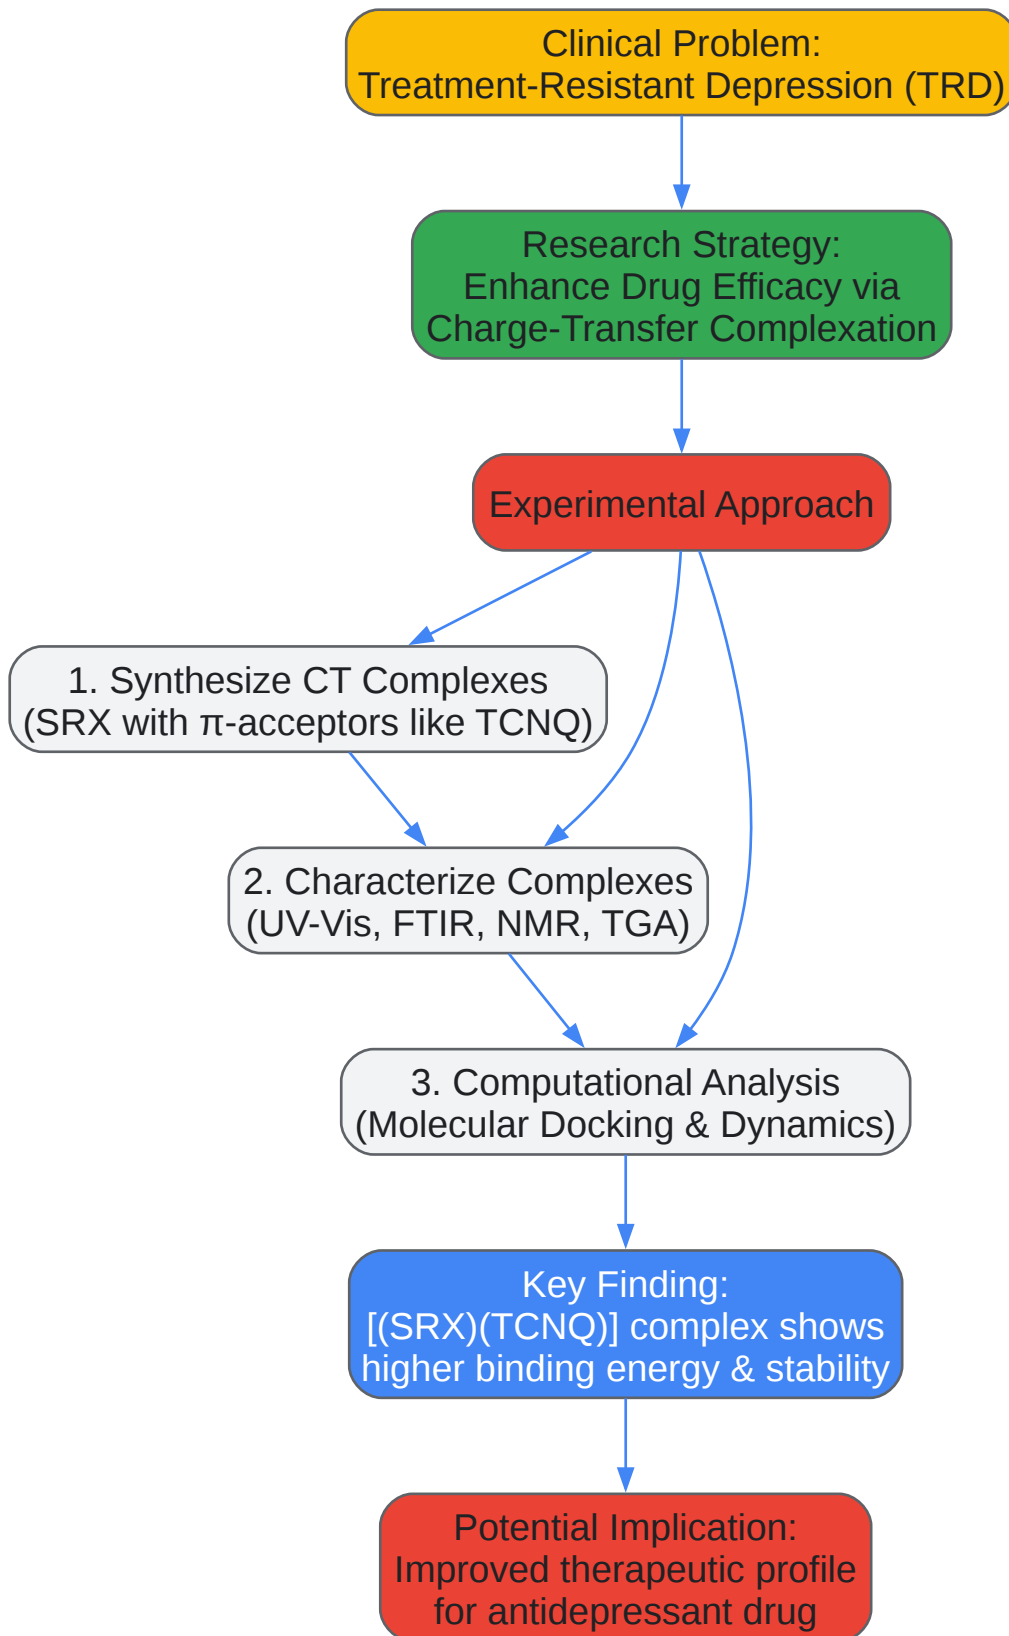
Clinical Problem:
Treatment-Resistant Depression (TRD)

Research Strategy:
Enhance Drug Efficacy via
Charge-Transfer Complexation

Experimental Approach

1. Synthesize CT Complexes
(SRX with $\pi$-acceptors like TCNQ)

2. Characterize Complexes
(UV-Vis, FTIR, NMR, TGA)

3. Computational Analysis
(Molecular Docking & Dynamics)

Key Finding:
[(SRX)(TCNQ)] complex shows
higher binding energy & stability

Potential Implication:
Improved therapeutic profile
for antidepressant drug